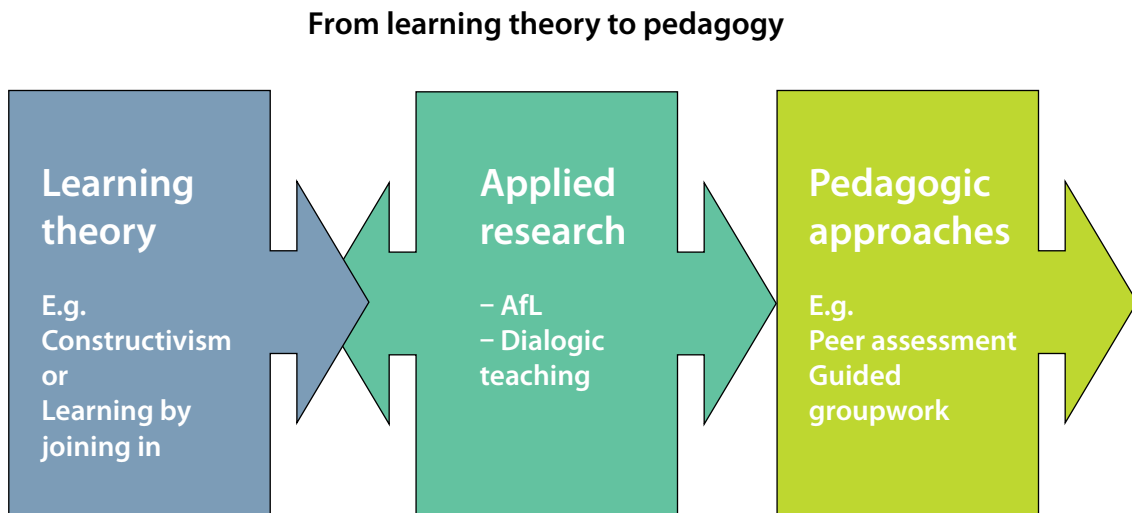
From learning theory to pedagogy

Learning theory

E.g.
Constructivism
or
Learning by joining in

Applied research

− AfL
− Dialogic teaching

Pedagogic approaches

E.g.
Peer assessment
Guided groupwork